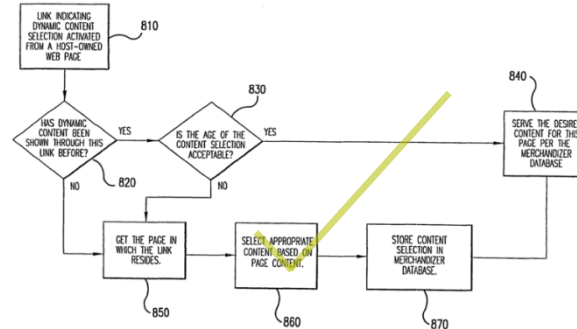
LINK INDICATING DYNAMIC CONTENT SELECTION ACTIVATED FROM A HOST-OWNED WEB PAGE

810

HAS DYNAMIC CONTENT BEEN SHOWN THROUGH THIS LINK BEFORE?

YES

NO

820

830

IS THE AGE OF THE CONTENT SELECTION ACCEPTABLE?

YES

NO

840

SERVE THE DESIRE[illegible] CONTENT FOR THIS PAGE PER THE MERCHANDIZER DATABASE.

GET THE PAGE IN WHICH THE LINK RESIDES.

850

SELECT APPROPRIATE CONTENT BASED ON PAGE CONTENT.

860

STORE CONTENT SELECTION IN MERCHANDIZER DATABASE.

870